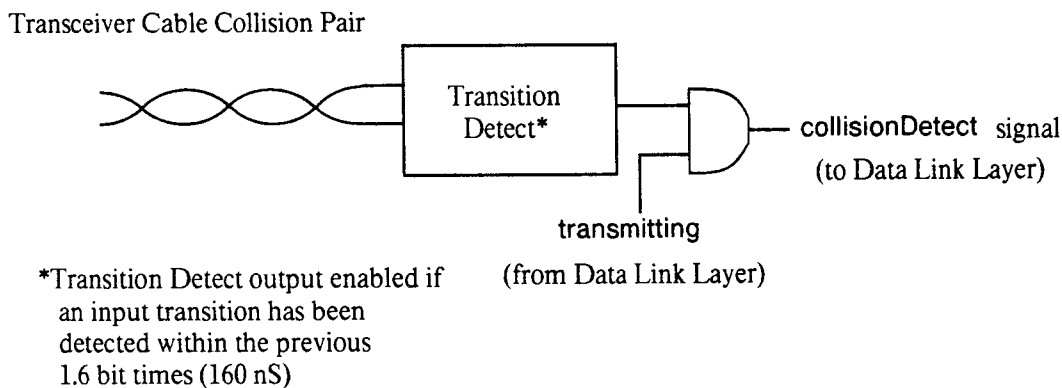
Transceiver Cable Collision Pair

Transition Detect*

collisionDetect signal (to Data Link Layer)

transmitting

(from Data Link Layer)

*Transition Detect output enabled if an input transition has been detected within the previous 1.6 bit times (160 nS)